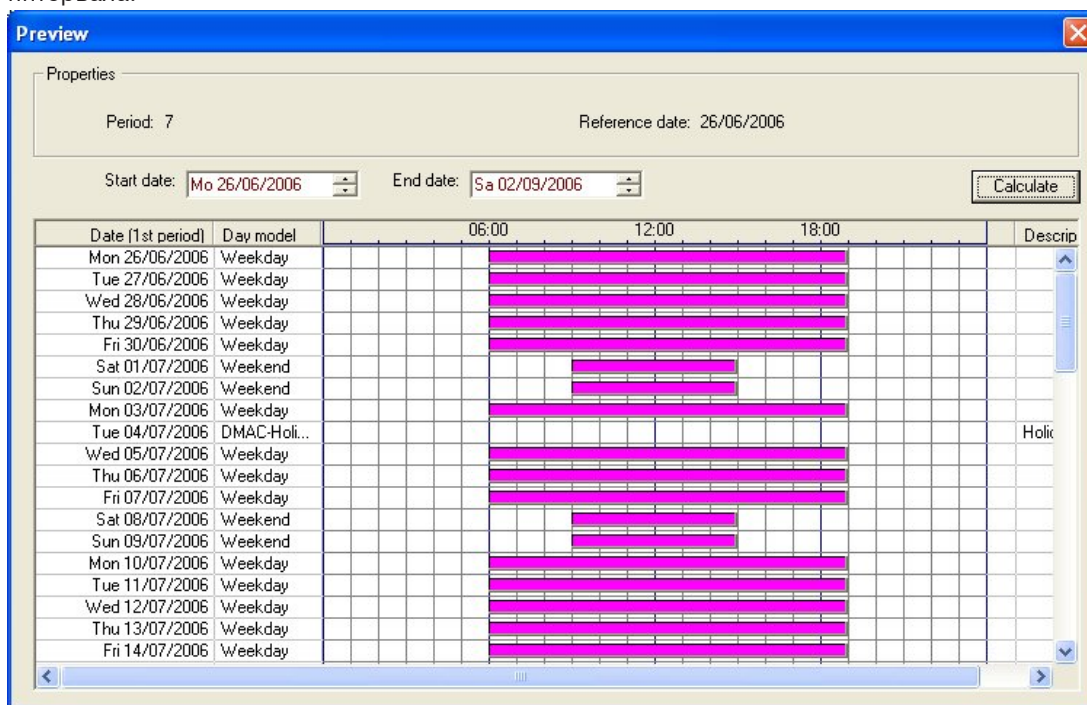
Preview

Properties

Period: 7

Reference date: 26/06/2006

Start date: Mo 26/06/2006

End date: Sa 02/09/2006

Calculate

| Date (1st period) | Day model | 06:00 12:00 18:00 | Descrip |
|---|---|---|---|
| Mon 26/06/2006 | Weekday | | |
| Tue 27/06/2006 | Weekday | | |
| Wed 28/06/2006 | Weekday | | |
| Thu 29/06/2006 | Weekday | | |
| Fri 30/06/2006 | Weekday | | |
| Sat 01/07/2006 | Weekend | | |
| Sun 02/07/2006 | Weekend | | |
| Mon 03/07/2006 | Weekday | | |
| Tue 04/07/2006 | DMAC-Holi... | | Holic |
| Wed 05/07/2006 | Weekday | | |
| Thu 06/07/2006 | Weekday | | |
| Fri 07/07/2006 | Weekday | | |
| Sat 08/07/2006 | Weekend | | |
| Sun 09/07/2006 | Weekend | | |
| Mon 10/07/2006 | Weekday | | |
| Tue 11/07/2006 | Weekday | | |
| Wed 12/07/2006 | Weekday | | |
| Thu 13/07/2006 | Weekday | | |
| Fri 14/07/2006 | Weekday | | |